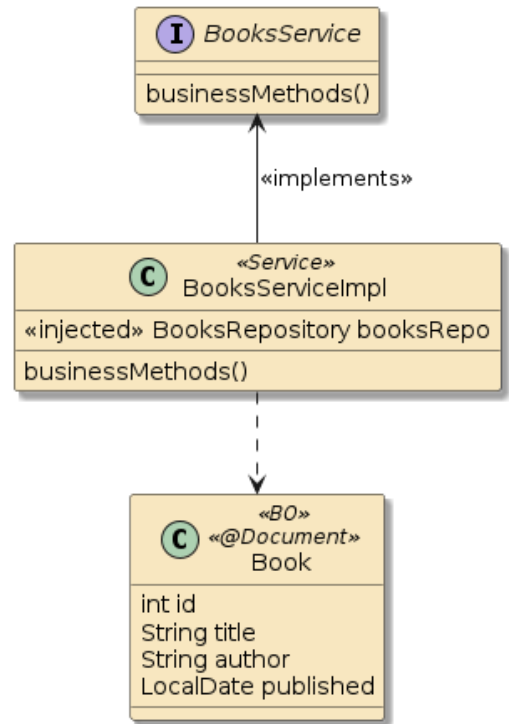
I BooksService

businessMethods()

«implements»

C «Service»
BooksServiceImpl

«injected» BooksRepository booksRepo

businessMethods()

C «BO»
«@Document»
Book

int id
String title
String author
LocalDate published